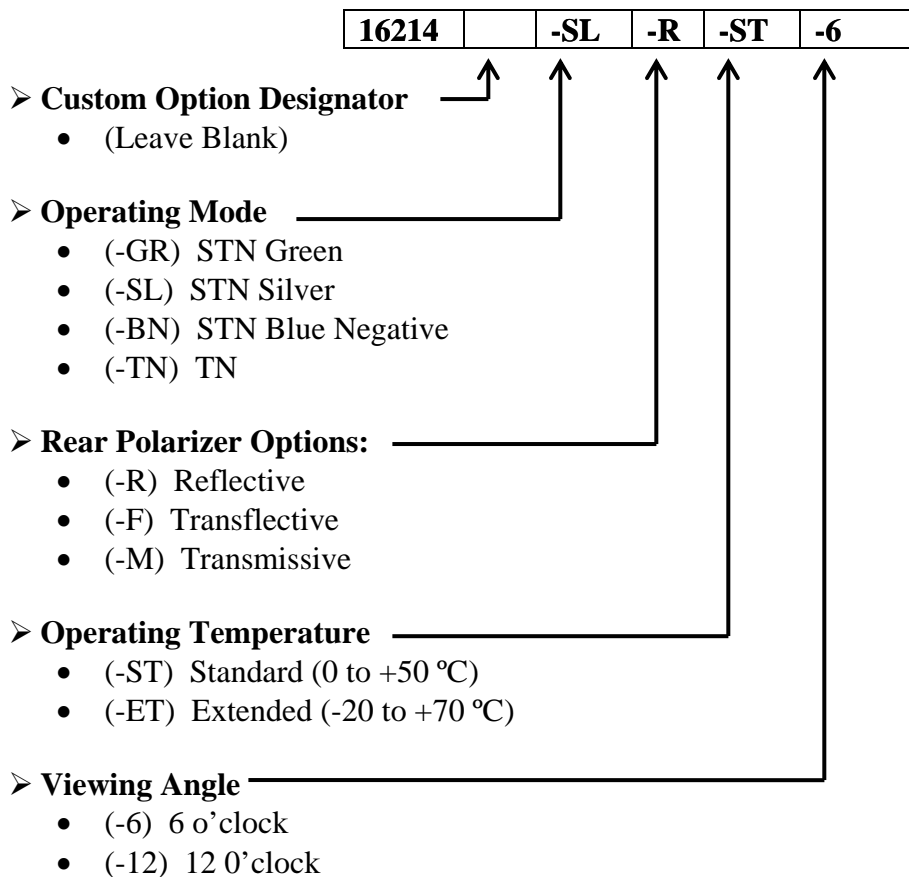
| 16214 | | -SL | -R | -ST | -6 |
|---|---|---|---|---|---|

➢ **Custom Option Designator**
- (Leave Blank)

➢ **Operating Mode**
- (-GR) STN Green
- (-SL) STN Silver
- (-BN) STN Blue Negative
- (-TN) TN

➢ **Rear Polarizer Options:**
- (-R) Reflective
- (-F) Transflective
- (-M) Transmissive

➢ **Operating Temperature**
- (-ST) Standard (0 to +50 ºC)
- (-ET) Extended (-20 to +70 ºC)

➢ **Viewing Angle**
- (-6) 6 o'clock
- (-12) 12 0'clock